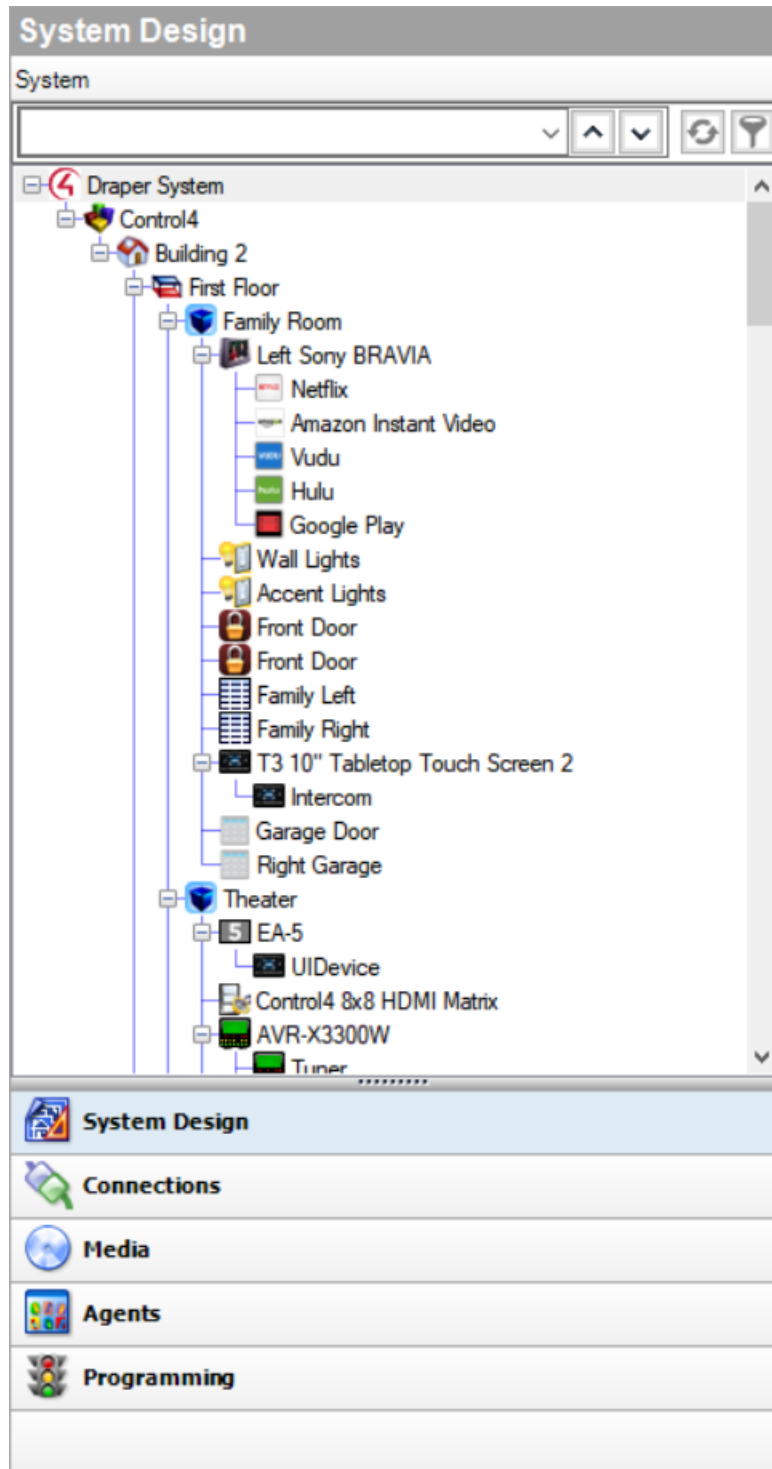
System Design

System

Draper System
Control4
Building 2
First Floor
Family Room
Left Sony BRAVIA
Netflix
Amazon Instant Video
Vudu
Hulu
Google Play
Wall Lights
Accent Lights
Front Door
Front Door
Family Left
Family Right
T3 10" Tabletop Touch Screen 2
Intercom
Garage Door
Right Garage
Theater
EA-5
UIDevice
Control4 8x8 HDMI Matrix
AVR-X3300W
Tuner

System Design
Connections
Media
Agents
Programming